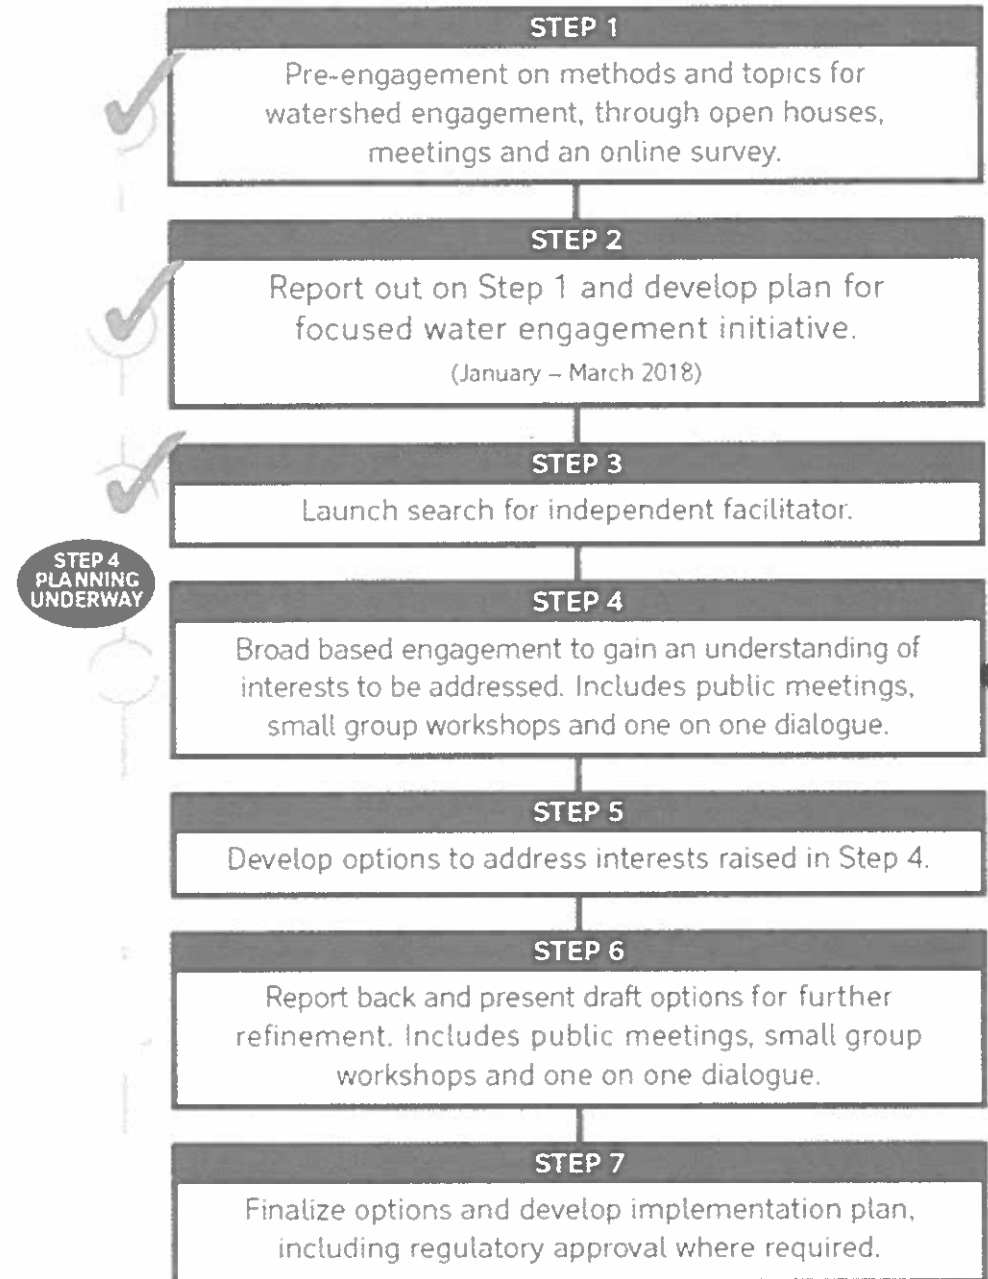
STEP 1

Pre-engagement on methods and topics for watershed engagement, through open houses, meetings and an online survey.

STEP 2

Report out on Step 1 and develop plan for focused water engagement initiative.

(January – March 2018)

STEP 3

Launch search for independent facilitator.

STEP 4 PLANNING UNDERWAY

STEP 4

Broad based engagement to gain an understanding of interests to be addressed. Includes public meetings, small group workshops and one on one dialogue.

STEP 5

Develop options to address interests raised in Step 4.

STEP 6

Report back and present draft options for further refinement. Includes public meetings, small group workshops and one on one dialogue.

STEP 7

Finalize options and develop implementation plan, including regulatory approval where required.